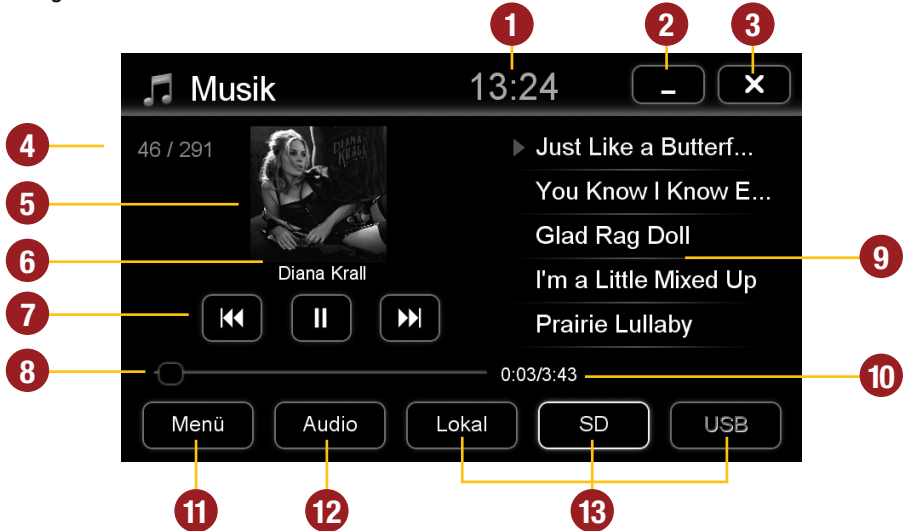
1
2
3
Musik
13:24
_
✕
4
46 / 291
5
DIANA KRALL
6
Diana Krall
7
8
Just Like a Butterf...
You Know I Know E...
Glad Rag Doll
9
I'm a Little Mixed Up
Prairie Lullaby
0:03/3:43
10
Menü
Audio
Lokal
SD
USB
11
12
13